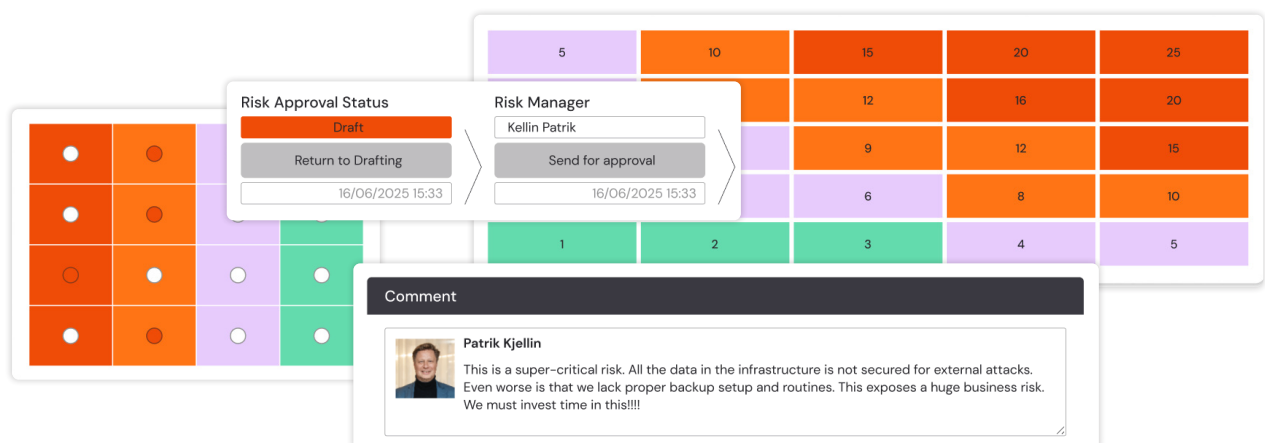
| 5 | 10 | 15 | 20 | 25 |
|---|---|---|---|---|
| | | 12 | 16 | 20 |
| | | 9 | 12 | 15 |
| | | 6 | 8 | 10 |
| 1 | 2 | 3 | 4 | 5 |

Risk Approval Status
Draft
Return to Drafting
16/06/2025 15:33

Risk Manager
Kellin Patrik
Send for approval
16/06/2025 15:33

Comment

Patrik Kjellin
This is a super-critical risk. All the data in the infrastructure is not secured for external attacks. Even worse is that we lack proper backup setup and routines. This exposes a huge business risk. We must invest time in this!!!!